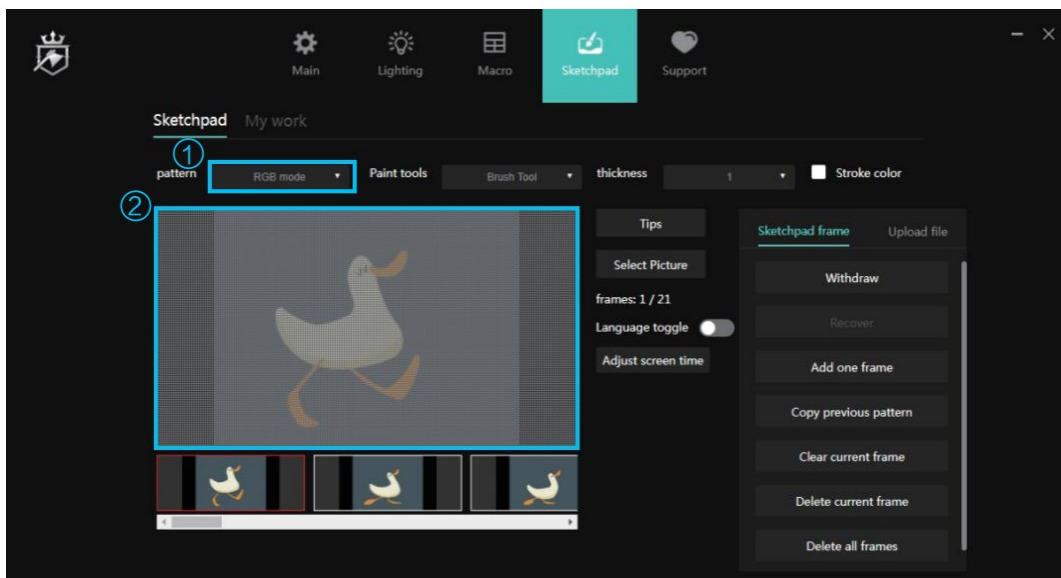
Main Lighting Macro Sketchpad Support

Sketchpad My work

①
pattern RGB mode Paint tools Brush Tool thickness 1 Stroke color

②

Tips

Select Picture

frames: 1 / 21

Language toggle

Adjust screen time

Sketchpad frame Upload file

Withdraw

Recover

Add one frame

Copy previous pattern

Clear current frame

Delete current frame

Delete all frames